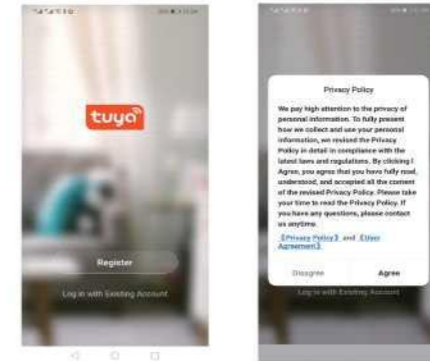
tuya

Register

Log in with Existing Account

Privacy Policy

We pay high attention to the privacy of personal information. To fully present how we collect and use your personal information, we revised the Privacy Policy in detail in compliance with the latest laws and regulations. By clicking I Agree, you agree that you have fully read, understood, and accepted all the content of the revised Privacy Policy. Please take your time to read the Privacy Policy. If you have any questions, please contact us anytime.

《Privacy Policy》 and 《User Agreement》

Disagree

Agree

Log in with Existing Account